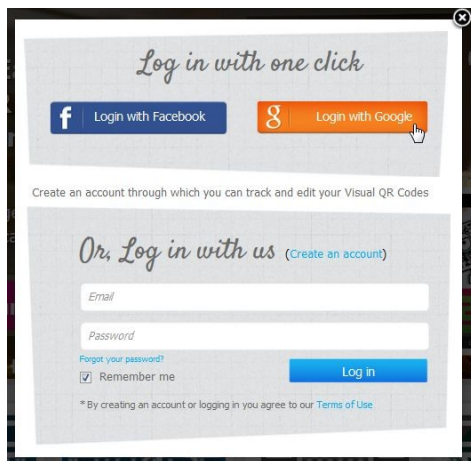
Log in with one click

f Login with Facebook

g Login with Google

Create an account through which you can track and edit your Visual QR Codes

Or, Log in with us (Create an account)

Email

Password

Forgot your password?

☑ Remember me

Log in

* By creating an account or logging in you agree to our Terms of Use